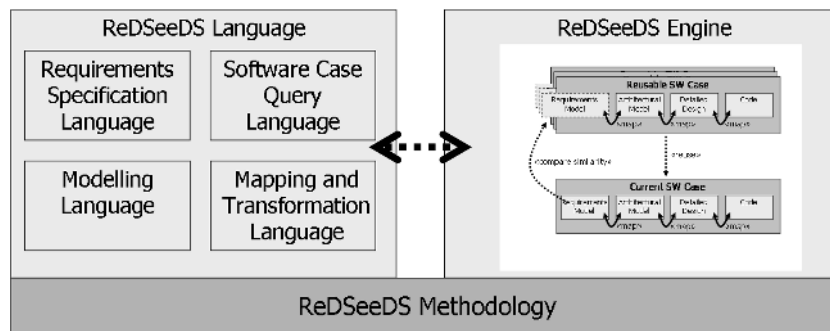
ReDSeeDS Language

Requirements Specification Language

Software Case Query Language

Modelling Language

Mapping and Transformation Language

ReDSeeDS Engine

Reusable SW Case

Requirements Model

Architectural Model

Detailed Design

Code

«map»

«map»

«map»

«compare similarity»

«reuse»

Current SW Case

Requirements Model

Architectural Model

Detailed Design

Code

«map»

«map»

«map»

ReDSeeDS Methodology